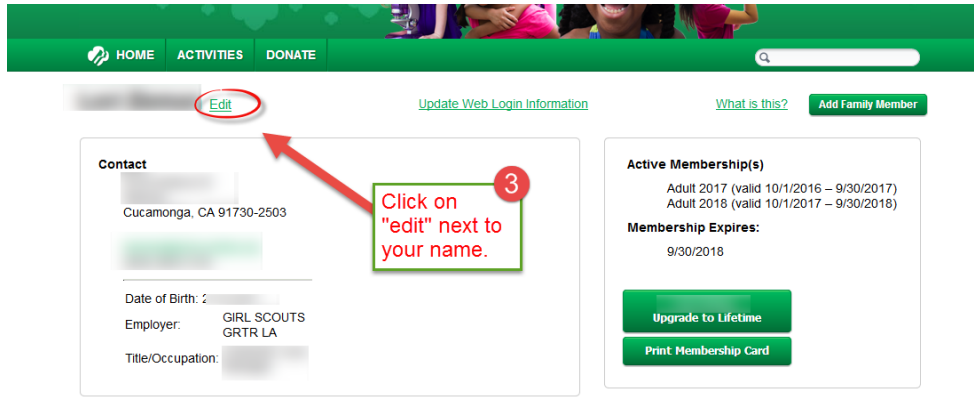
HOME ACTIVITIES DONATE

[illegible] Edit

Update Web Login Information

What is this?

Add Family Member

Contact

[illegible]

Cucamonga, CA 91730-2503

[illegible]

Date of Birth: 2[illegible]

Employer: GIRL SCOUTS GRTR LA

Title/Occupation: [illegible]

3

Click on "edit" next to your name.

Active Membership(s)

Adult 2017 (valid 10/1/2016 – 9/30/2017)
Adult 2018 (valid 10/1/2017 – 9/30/2018)

Membership Expires:

9/30/2018

Upgrade to Lifetime

Print Membership Card